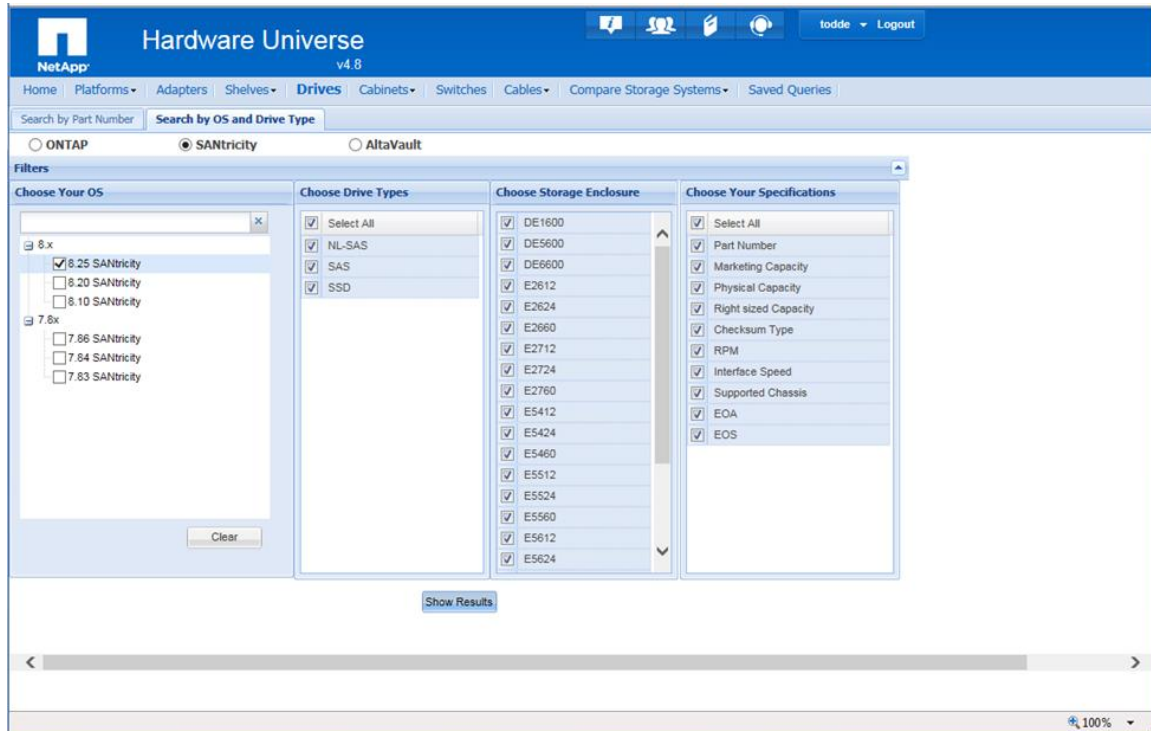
NetApp

Hardware Universe
v4.8

todde ▾ Logout

Home | Platforms ▾ | Adapters | Shelves ▾ | Drives | Cabinets ▾ | Switches | Cables ▾ | Compare Storage Systems ▾ | Saved Queries

Search by Part Number | Search by OS and Drive Type

○ ONTAP ◉ SANtricity ○ AltaVault

Filters

Choose Your OS

8.x
8.25 SANtricity
8.20 SANtricity
8.10 SANtricity
7.8x
7.86 SANtricity
7.84 SANtricity
7.83 SANtricity

Clear

Choose Drive Types

Select All
NL-SAS
SAS
SSD

Choose Storage Enclosure

DE1600
DE5600
DE6600
E2612
E2624
E2660
E2712
E2724
E2760
E5412
E5424
E5460
E5512
E5524
E5560
E5612
E5624

Choose Your Specifications

Select All
Part Number
Marketing Capacity
Physical Capacity
Right sized Capacity
Checksum Type
RPM
Interface Speed
Supported Chassis
EOA
EOS

Show Results

100%